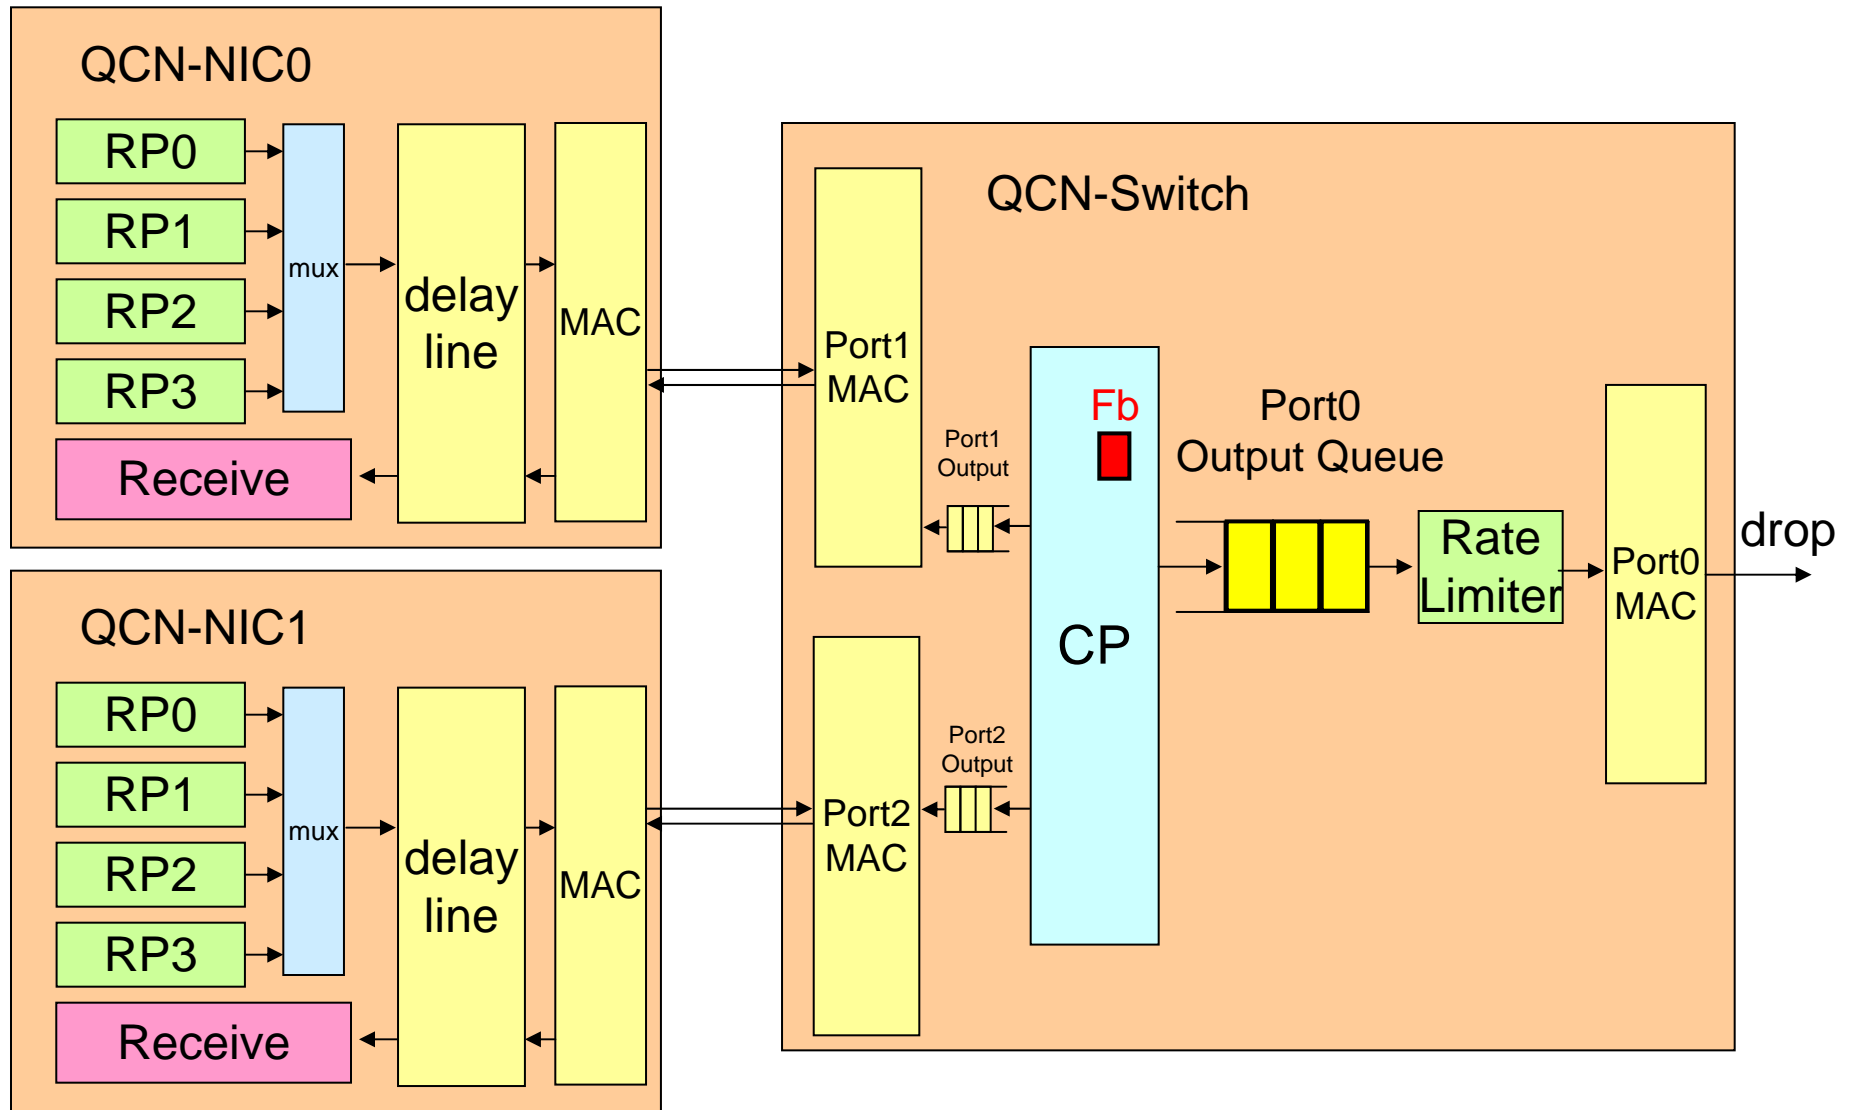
QCN-NIC0

RP0
RP1
RP2
RP3
mux
delay line
MAC
Receive

QCN-NIC1

RP0
RP1
RP2
RP3
mux
delay line
MAC
Receive

QCN-Switch

Port1 MAC
Port1 Output
Port2 MAC
Port2 Output
Fb
CP
Port0 Output Queue
Rate Limiter
Port0 MAC
drop